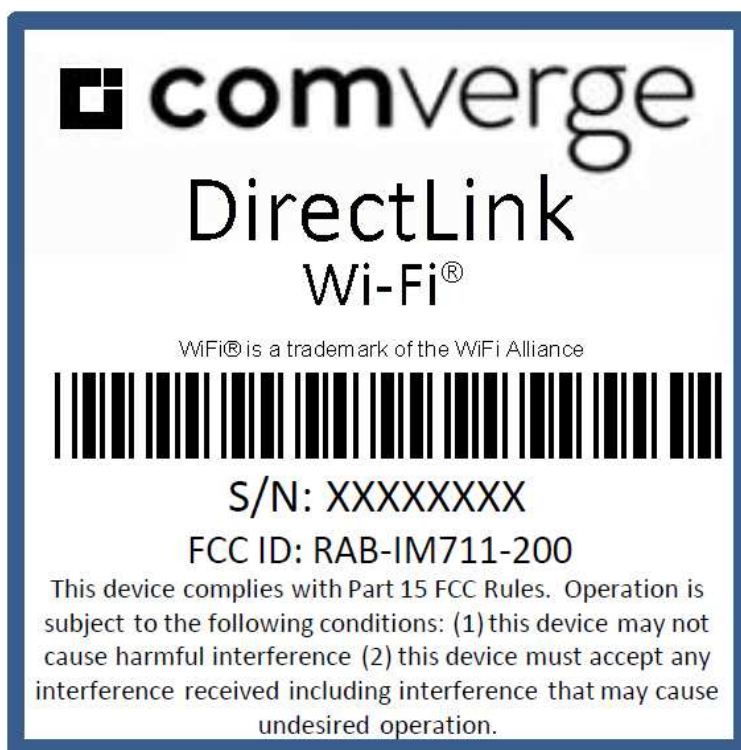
comverge

DirectLink

Wi-Fi®

WiFi® is a trademark of the WiFi Alliance

S/N: XXXXXXXX

FCC ID: RAB-IM711-200

This device complies with Part 15 FCC Rules. Operation is subject to the following conditions: (1) this device may not cause harmful interference (2) this device must accept any interference received including interference that may cause undesired operation.